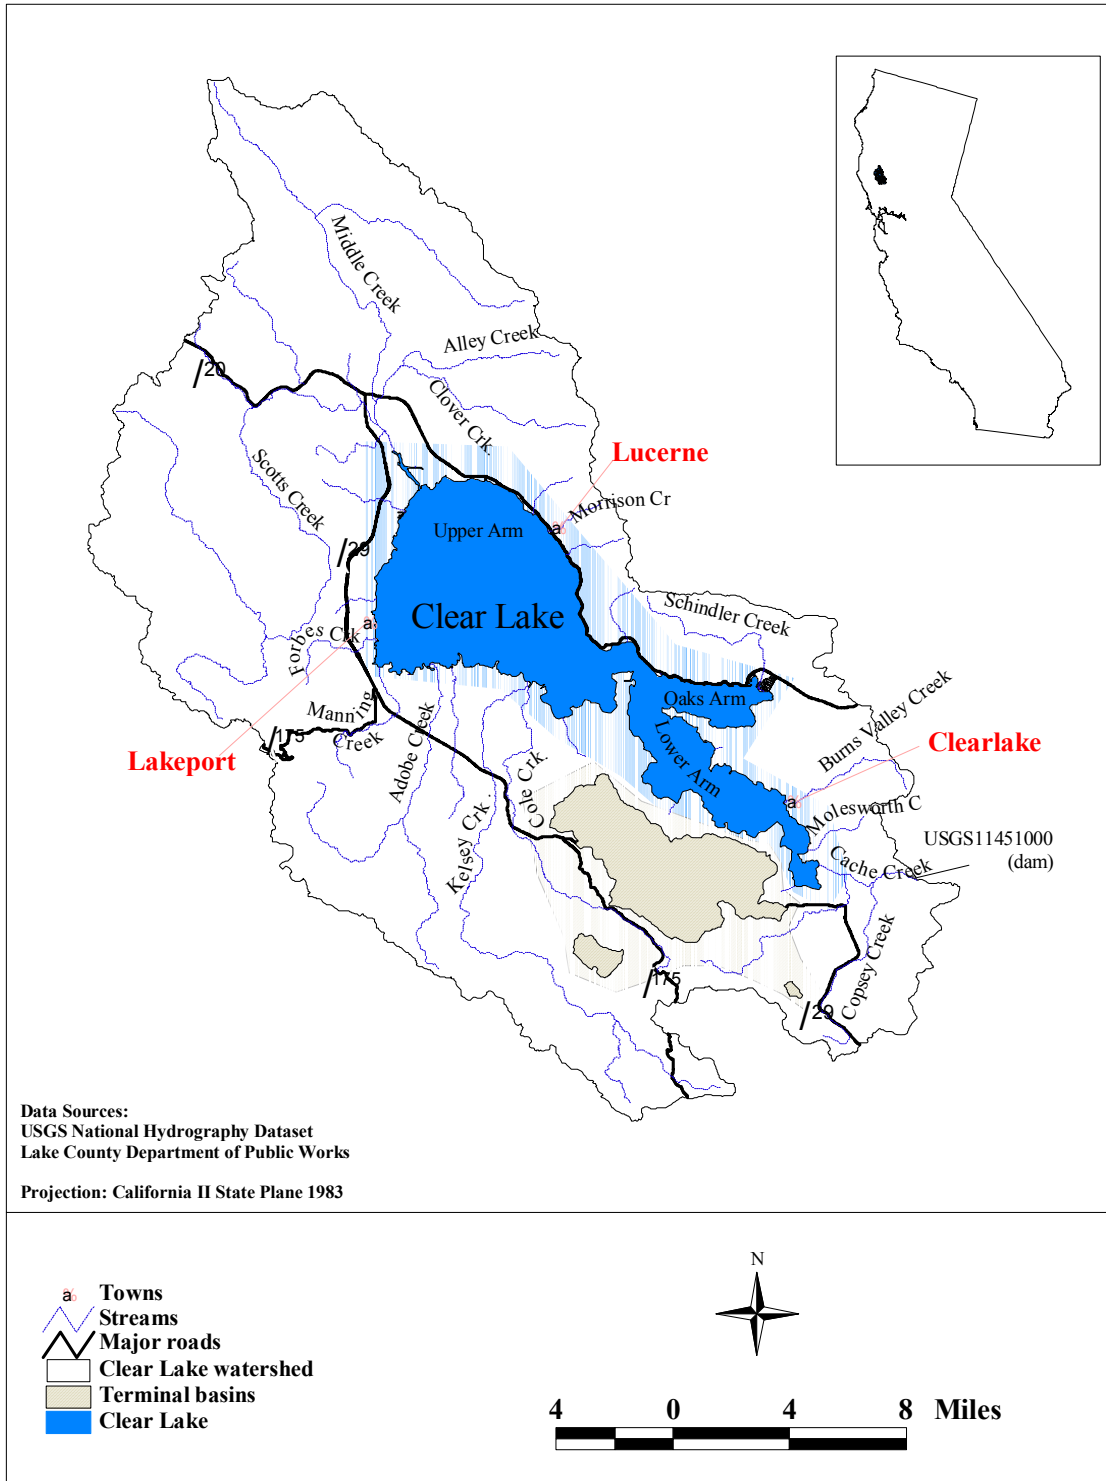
Middle Creek
Alley Creek
20
Clover Crk.
Lucerne
Scotts Creek
Morrison Cr
Upper Arm
29
Clear Lake
Schindler Creek
Forbes Crk.
Oaks Arm
Manning Creek
Burns Valley Creek
Adobe Creek
Lower Arm
Clearlake
175
Lakeport
Cole Crk.
Kelsey Crk.
Moleswörth C
USGS11451000 (dam)
Cache Creek
Copsey Creek
175
29

Data Sources:
USGS National Hydrography Dataset
Lake County Department of Public Works

Projection: California II State Plane 1983

Towns
Streams
Major roads
Clear Lake watershed
Terminal basins
Clear Lake

N

4 0 4 8 Miles